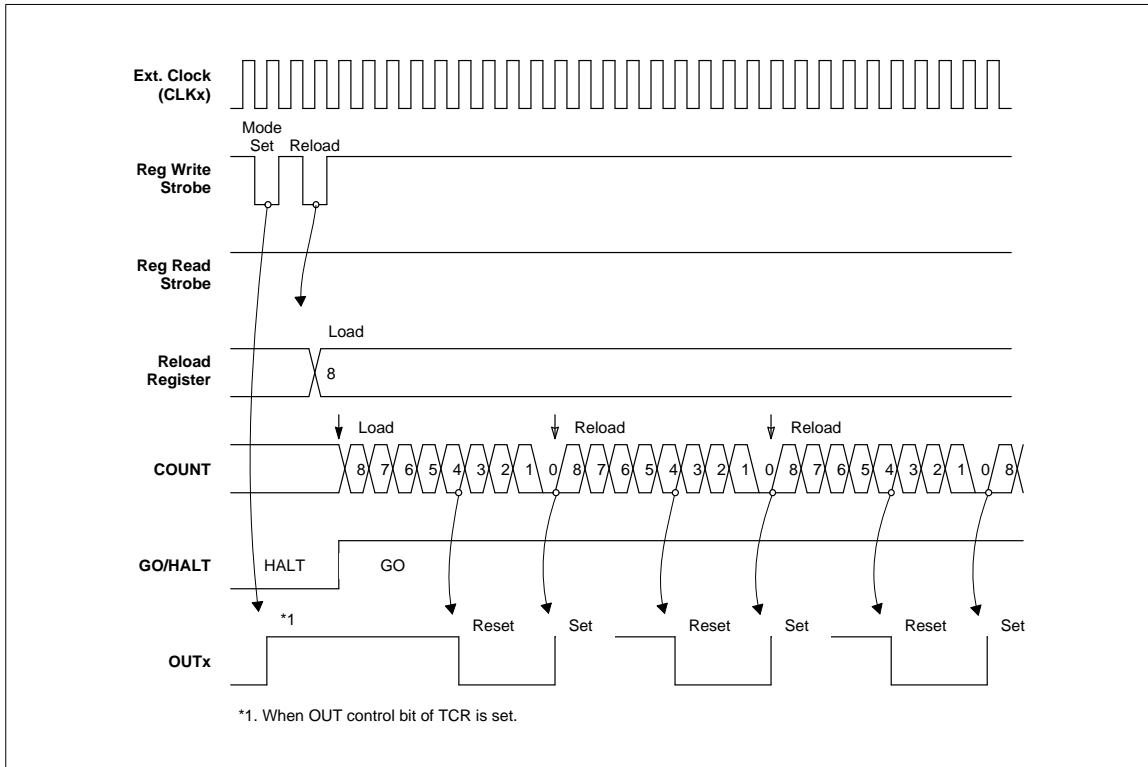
Ext. Clock (CLKx)

Mode Set Reload

Reg Write Strobe

Reg Read Strobe

Load

Reload Register

8

Load Reload Reload

COUNT

8 7 6 5 4 3 2 1 0 8 7 6 5 4 3 2 1 0 8 7 6 5 4 3 2 1 0 8

GO/HALT

HALT GO

*1

Reset Set Reset Set Reset Set

OUTx

*1. When OUT control bit of TCR is set.